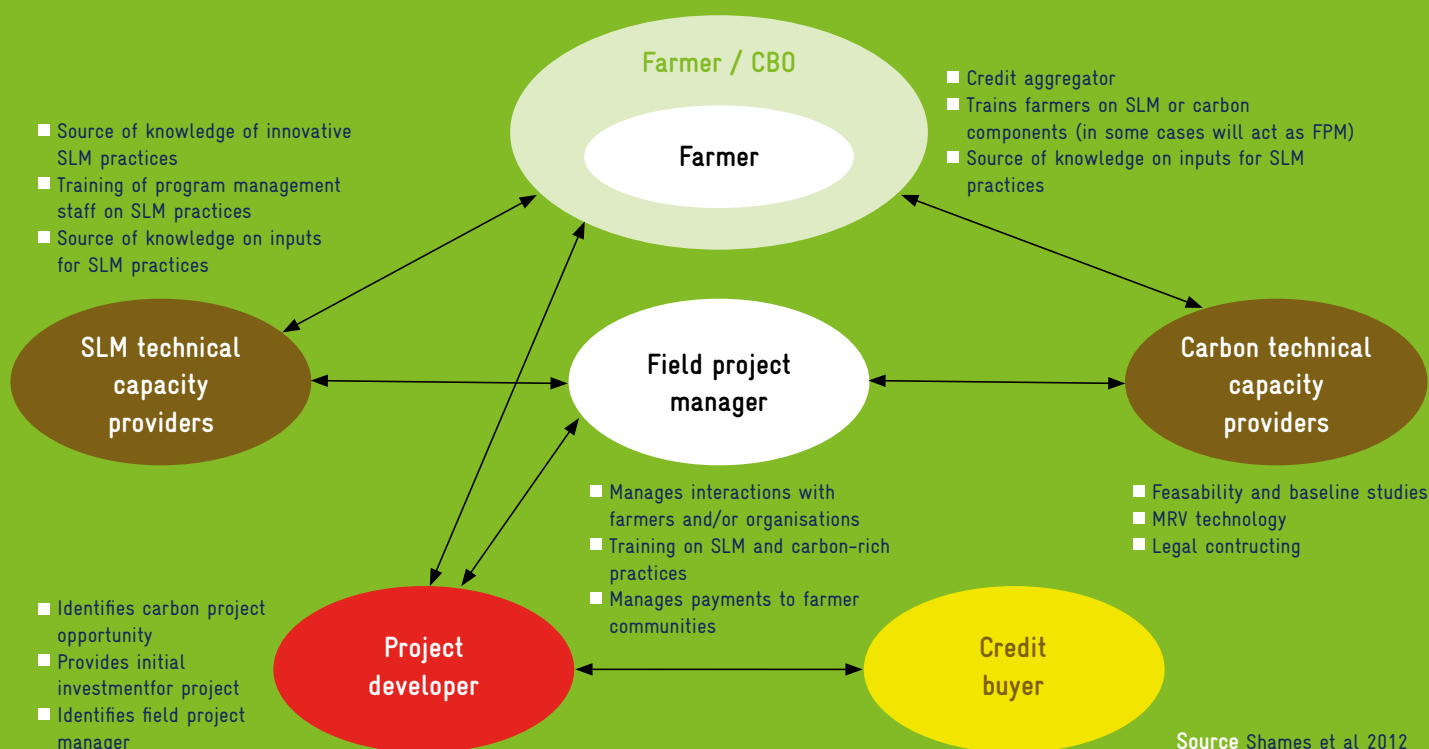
Farmer / CBO

Farmer

- Credit aggregator
- Trains farmers on SLM or carbon components (in some cases will act as FPM)
- Source of knowledge on inputs for SLM practices

- Source of knowledge of innovative SLM practices
- Training of program management staff on SLM practices
- Source of knowledge on inputs for SLM practices

SLM technical capacity providers

Field project manager

Carbon technical capacity providers

- Manages interactions with farmers and/or organisations
- Training on SLM and carbon-rich practices
- Manages payments to farmer communities

- Feasability and baseline studies
- MRV technology
- Legal contructing

- Identifies carbon project opportunity
- Provides initial investmentfor project
- Identifies field project manager

Project developer

Credit buyer

Source Shames et al 2012